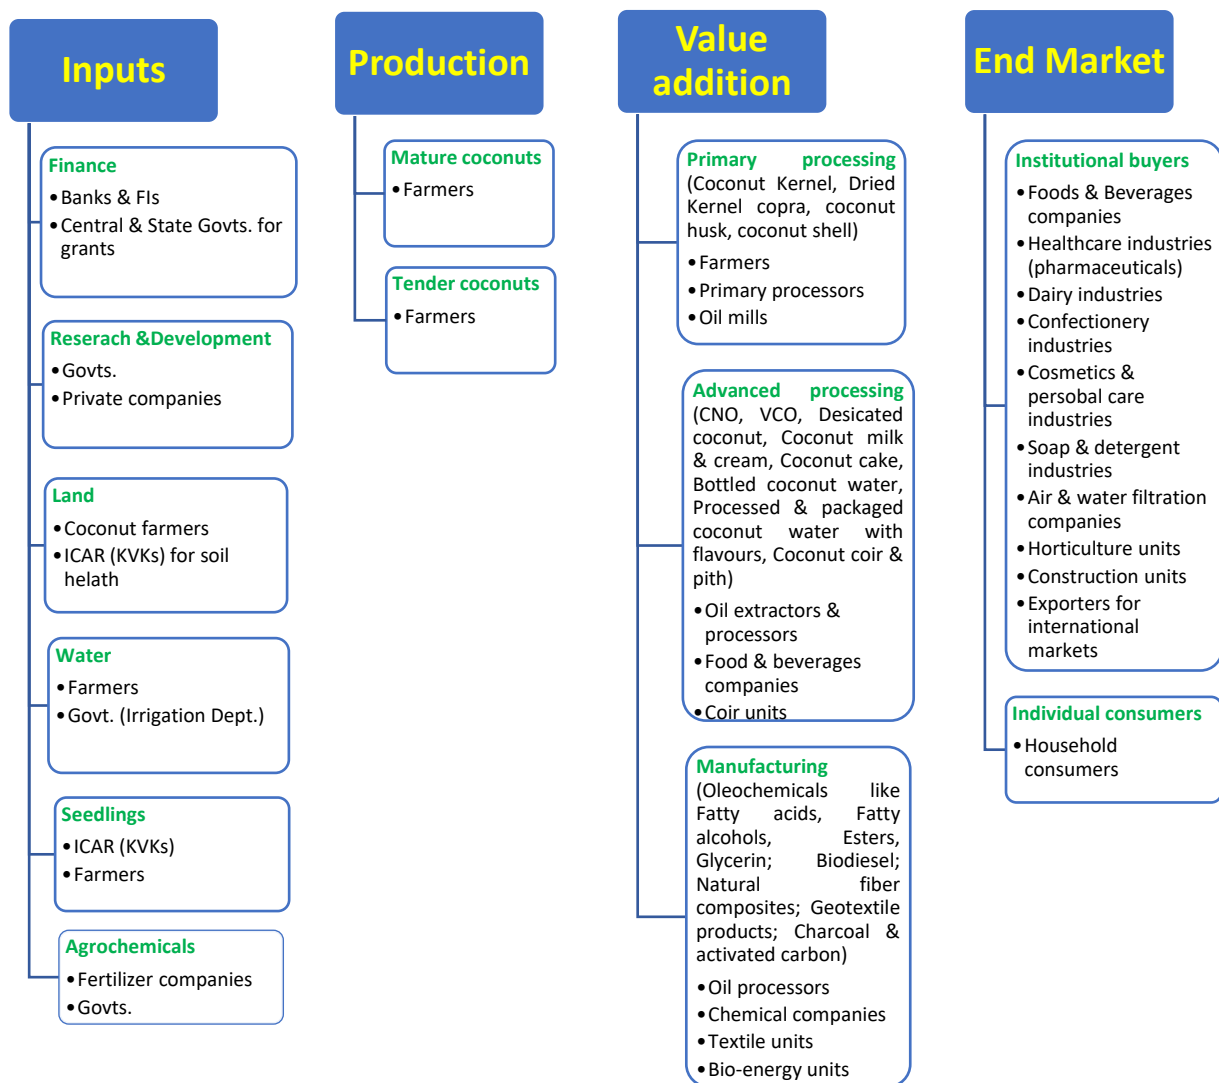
Inputs

Finance
• Banks & FIs
• Central & State Govts. for grants

Reserach &Development
• Govts.
• Private companies

Land
• Coconut farmers
• ICAR (KVKs) for soil helath

Water
• Farmers
• Govt. (Irrigation Dept.)

Seedlings
• ICAR (KVKs)
• Farmers

Agrochemicals
• Fertilizer companies
• Govts.

Production

Mature coconuts
• Farmers

Tender coconuts
• Farmers

Value addition

Primary processing (Coconut Kernel, Dried Kernel copra, coconut husk, coconut shell)
• Farmers
• Primary processors
• Oil mills

Advanced processing (CNO, VCO, Desicated coconut, Coconut milk & cream, Coconut cake, Bottled coconut water, Processed & packaged coconut water with flavours, Coconut coir & pith)
• Oil extractors & processors
• Food & beverages companies
• Coir units

Manufacturing (Oleochemicals like Fatty acids, Fatty alcohols, Esters, Glycerin; Biodiesel; Natural fiber composites; Geotextile products; Charcoal & activated carbon)
• Oil processors
• Chemical companies
• Textile units
• Bio-energy units

End Market

Institutional buyers
• Foods & Beverages companies
• Healthcare industries (pharmaceuticals)
• Dairy industries
• Confectionery industries
• Cosmetics & persobal care industries
• Soap & detergent industries
• Air & water filtration companies
• Horticulture units
• Construction units
• Exporters for international markets

Individual consumers
• Household consumers